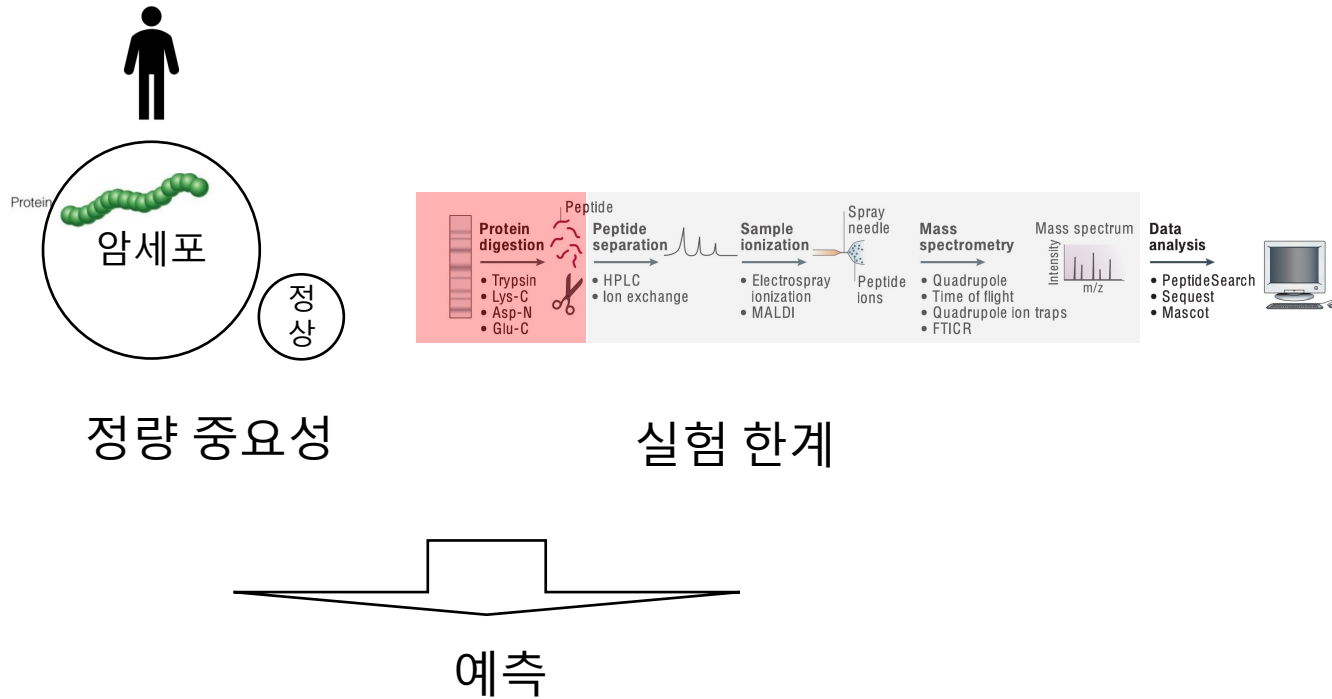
Protein

암세포

정상

정량 중요성

Peptide

Protein digestion
• Trypsin
• Lys-C
• Asp-N
• Glu-C

Peptide separation
• HPLC
• Ion exchange

Sample ionization
• Electrospray ionization
• MALDI

Spray needle

Peptide ions

Mass spectrometry
• Quadrupole
• Time of flight
• Quadrupole ion traps
• FTICR

Mass spectrum

Intensity

m/z

Data analysis
• PeptideSearch
• Sequest
• Mascot

실험 한계

예측